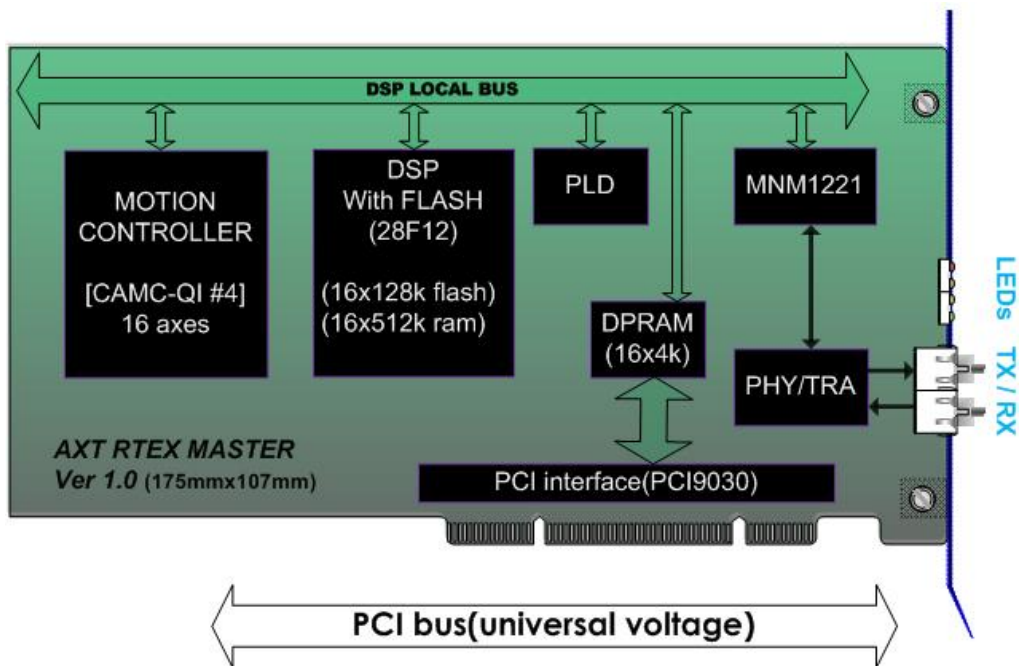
DSP LOCAL BUS

MOTION CONTROLLER

[CAMC-QI #4]
16 axes

DSP
With FLASH
(28F12)

(16x128k flash)
(16x512k ram)

PLD

MNM1221

DPRAM
(16x4k)

PHY/TRA

LEDs

TX / RX

AXT RTEX MASTER
Ver 1.0 (175mmx107mm)

PCI interface(PCI9030)

PCI bus(universal voltage)